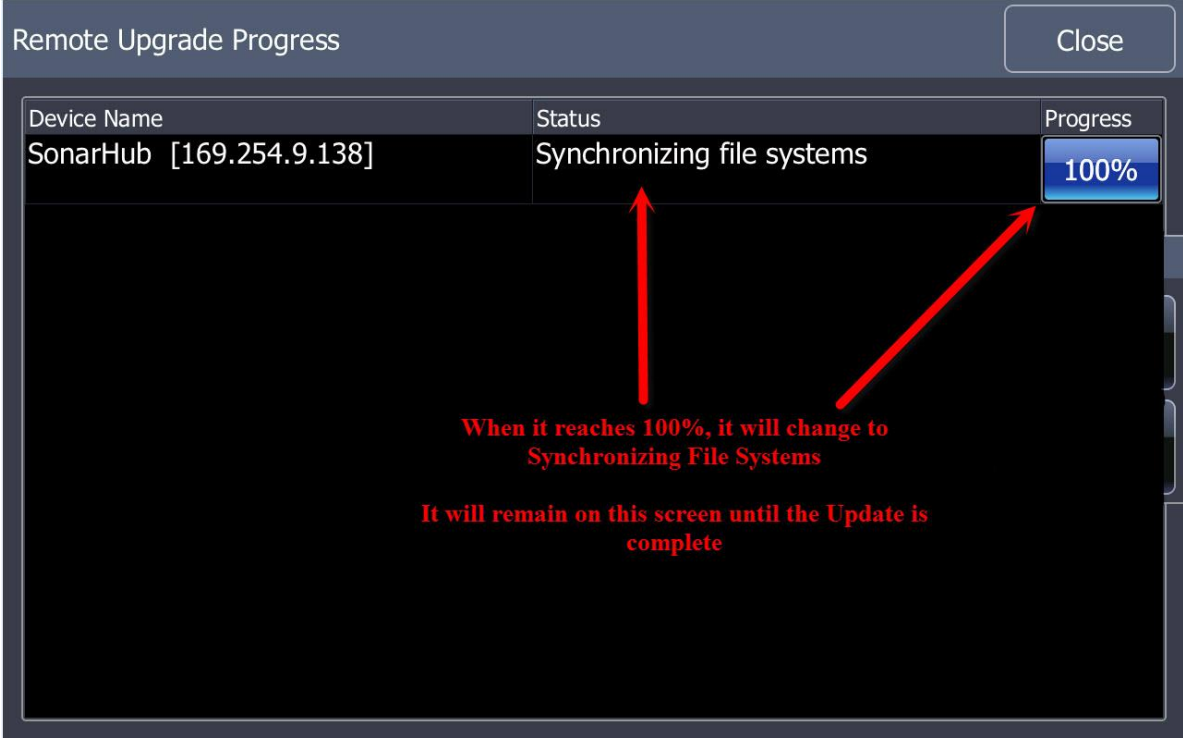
Remote Upgrade Progress

Close

| Device Name | Status | Progress |
|---|---|---|
| SonarHub [169.254.9.138] | Synchronizing file systems | 100% |

When it reaches 100%, it will change to Synchronizing File Systems

It will remain on this screen until the Update is complete